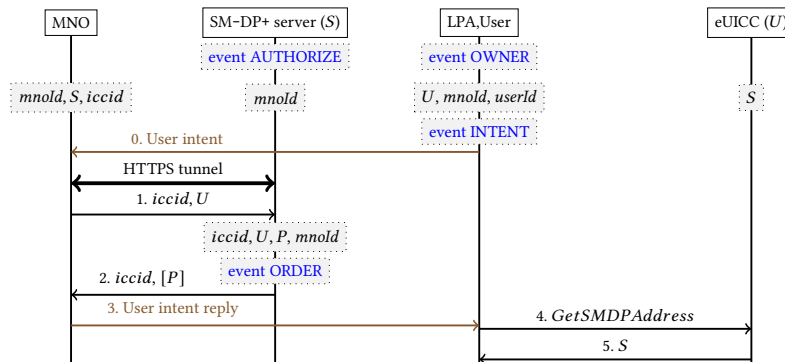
MNO

SM-DP+ server ($S$)

LPA,User

eUICC ($U$)

event AUTHORIZE

event OWNER

$mnoId, S, iccid$

$mnoId$

$U$, $mnoId$, $userId$

$S$

event INTENT

0. User intent

HTTPS tunnel

1. $iccid, U$

$iccid, U, P, mnoId$

event ORDER

2. $iccid$, $[P]$

3. User intent reply

4. $GetSMDPAddress$

5. $S$